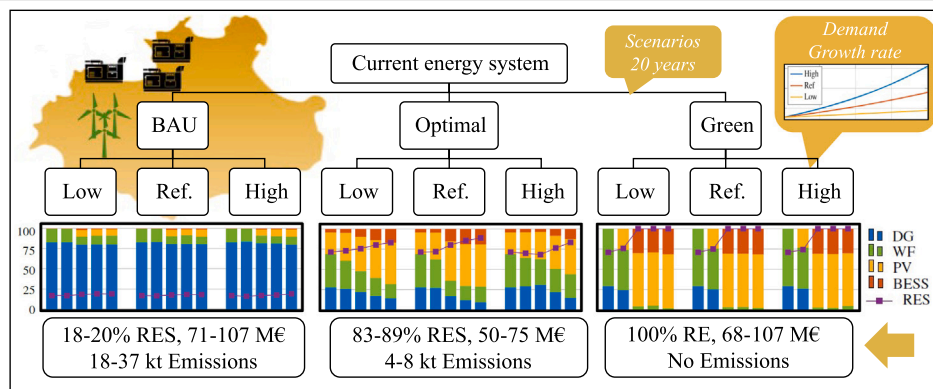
Current energy system

Scenarios 20 years

Demand Growth rate

High
Ref
Low

BAU

Optimal

Green

Low
Ref.
High

Low
Ref.
High

Low
Ref.
High

100
75
50
25
0

DG
WF
PV
BESS
RES

18-20% RES, 71-107 M€
18-37 kt Emissions

83-89% RES, 50-75 M€
4-8 kt Emissions

100% RE, 68-107 M€
No Emissions